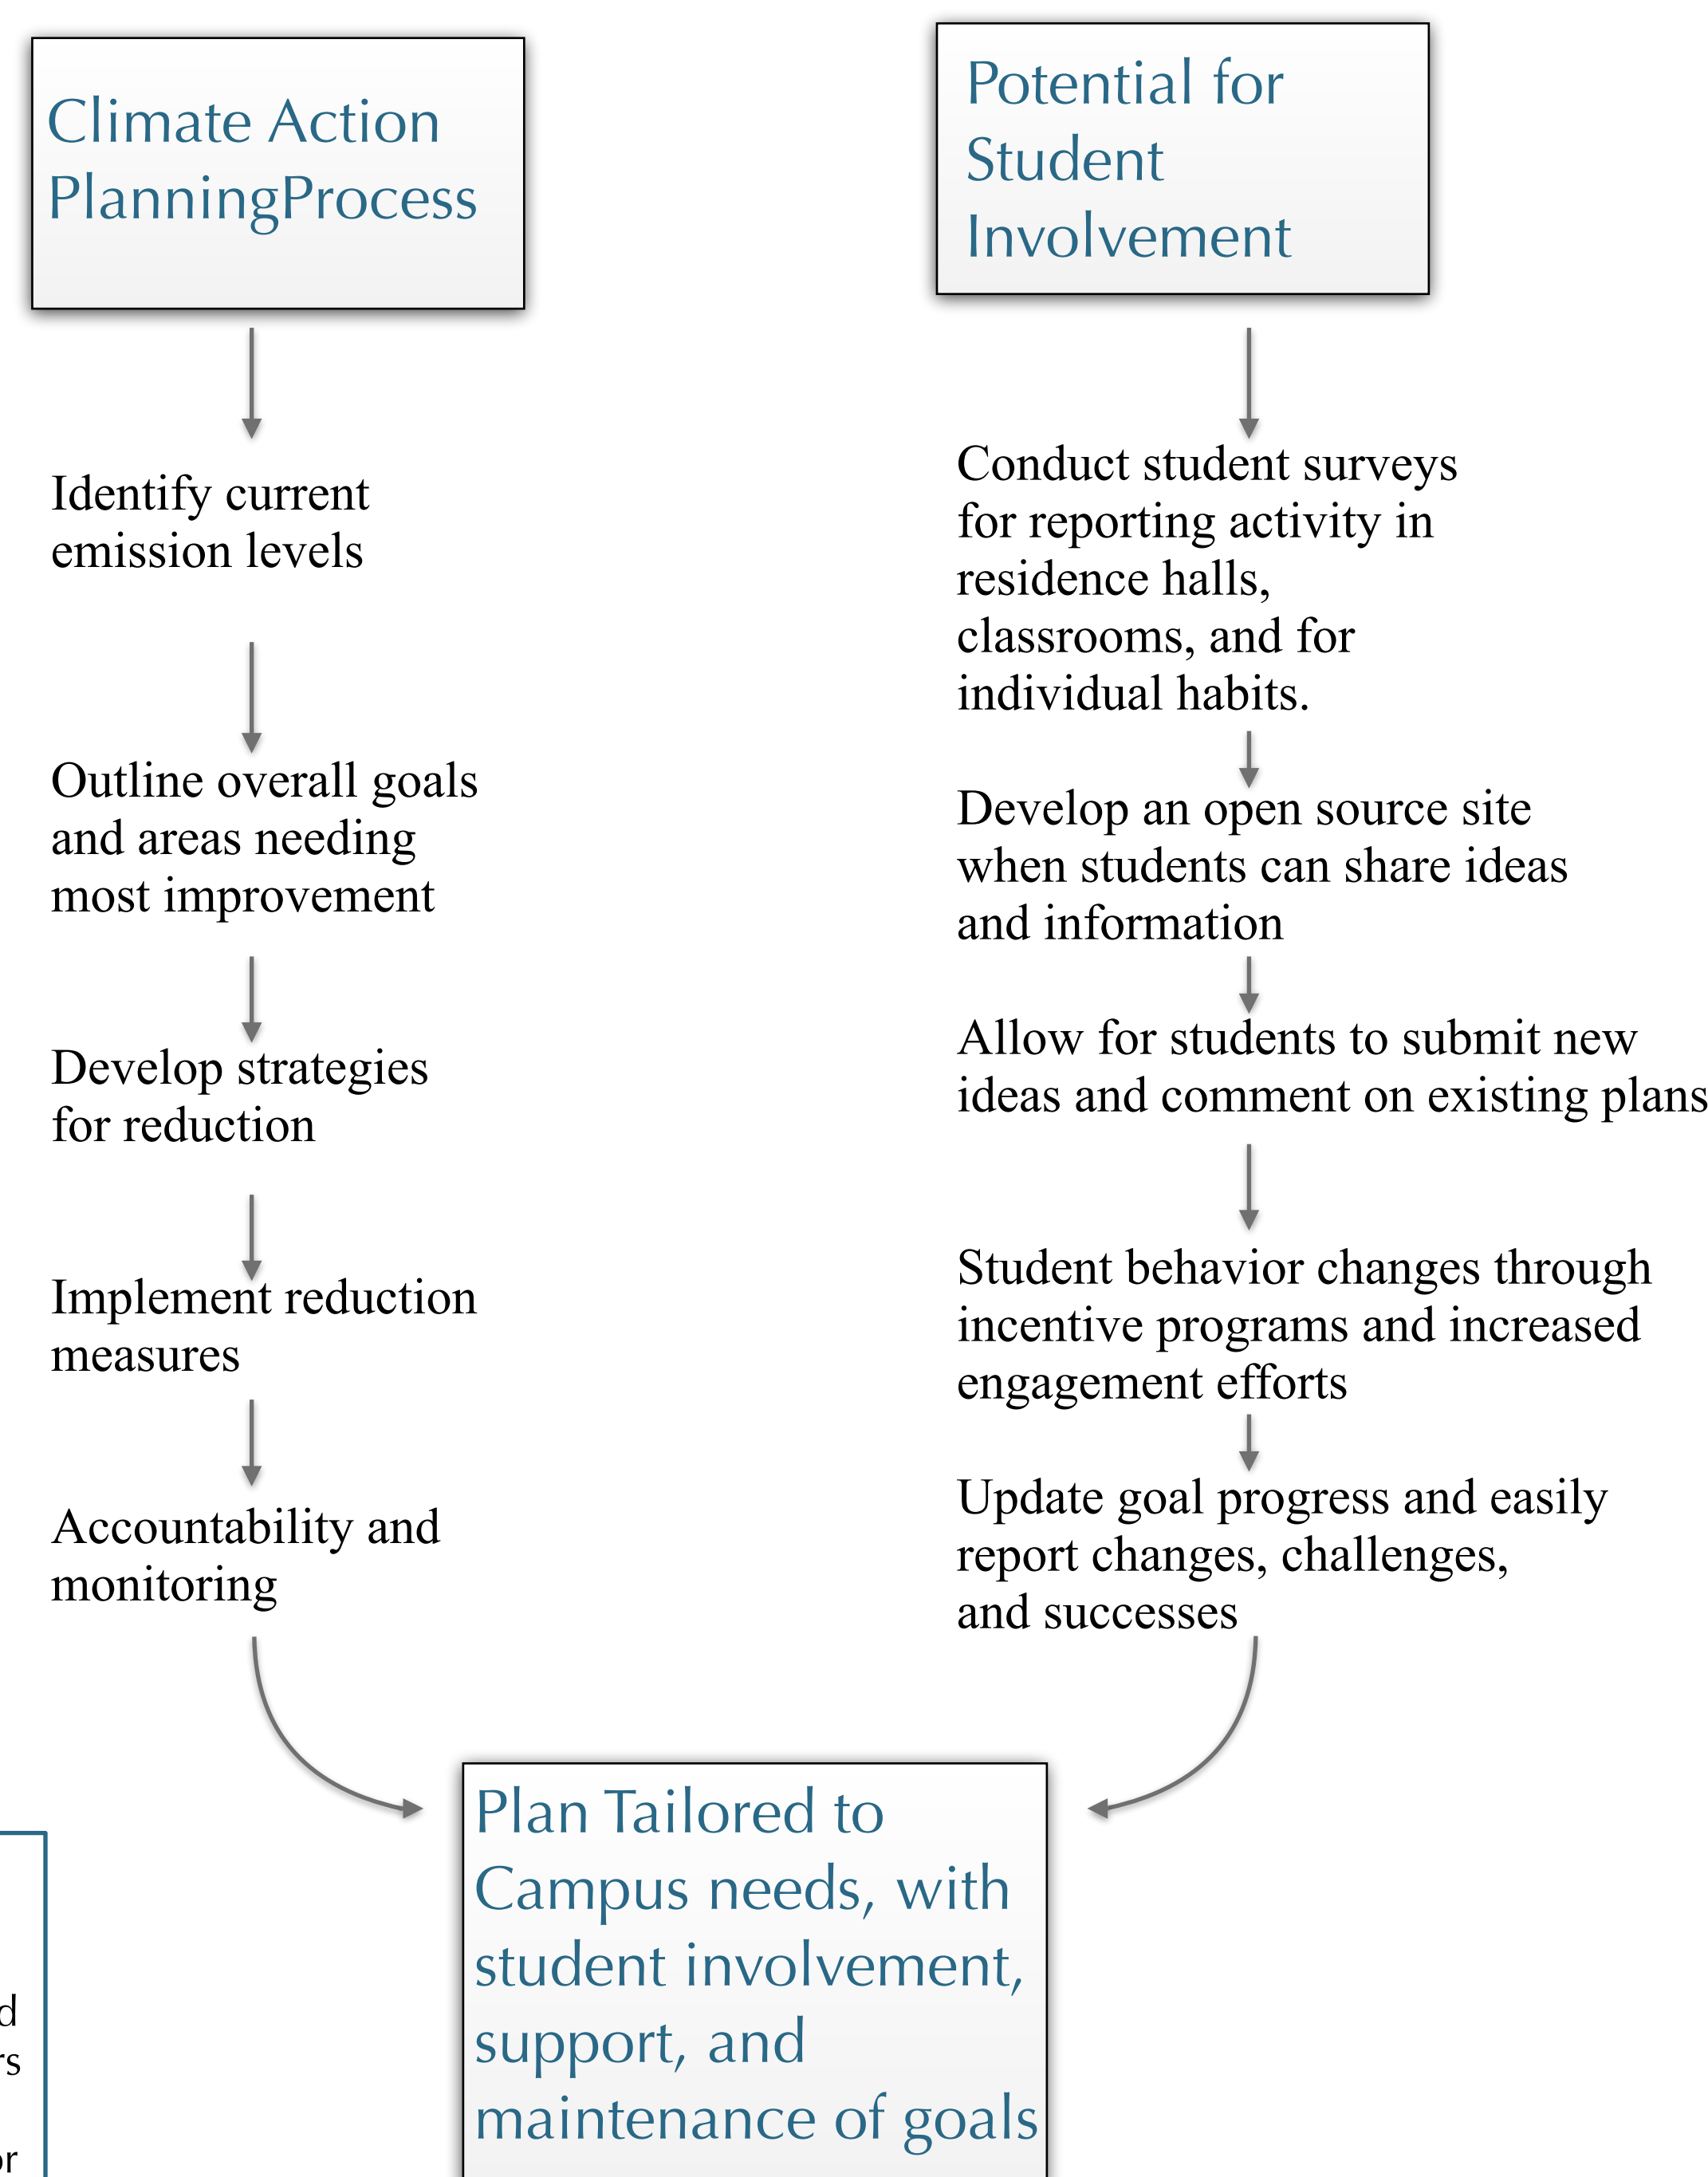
Climate Action PlanningProcess

Identify current emission levels

Outline overall goals and areas needing most improvement

Develop strategies for reduction

Implement reduction measures

Accountability and monitoring

Potential for Student Involvement

Conduct student surveys for reporting activity in residence halls, classrooms, and for individual habits.

Develop an open source site when students can share ideas and information

Allow for students to submit new ideas and comment on existing plans

Student behavior changes through incentive programs and increased engagement efforts

Update goal progress and easily report changes, challenges, and successes

Plan Tailored to Campus needs, with student involvement, support, and maintenance of goals

d
rs
or